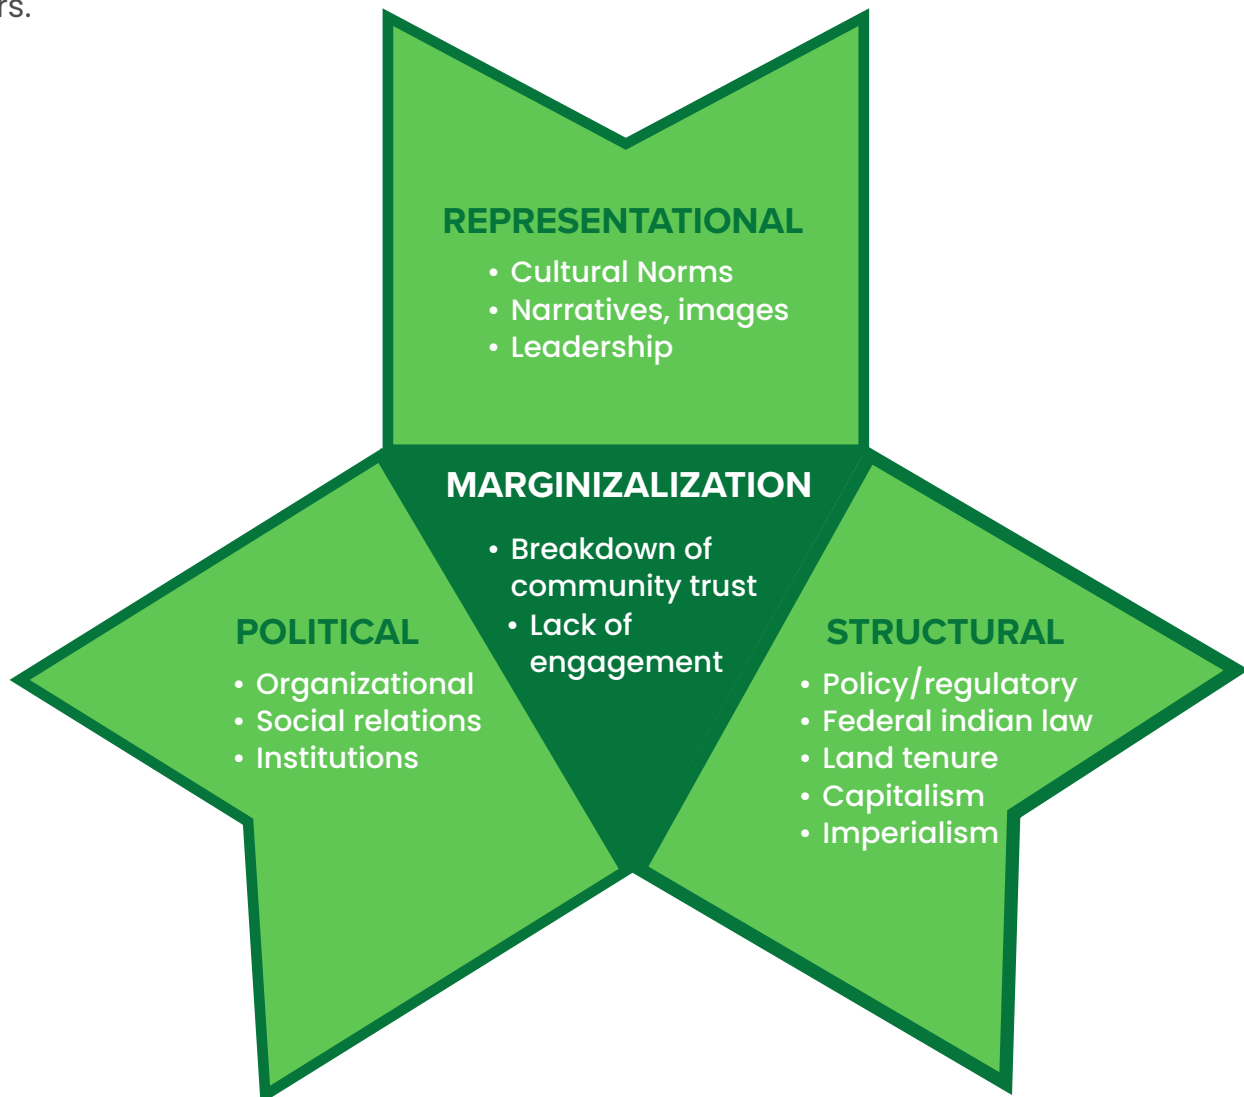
rs.

REPRESENTATIONAL
• Cultural Norms
• Narratives, images
• Leadership

MARGINIZALIZATION
• Breakdown of community trust
• Lack of engagement

POLITICAL
• Organizational
• Social relations
• Institutions

STRUCTURAL
• Policy/regulatory
• Federal indian law
• Land tenure
• Capitalism
• Imperialism